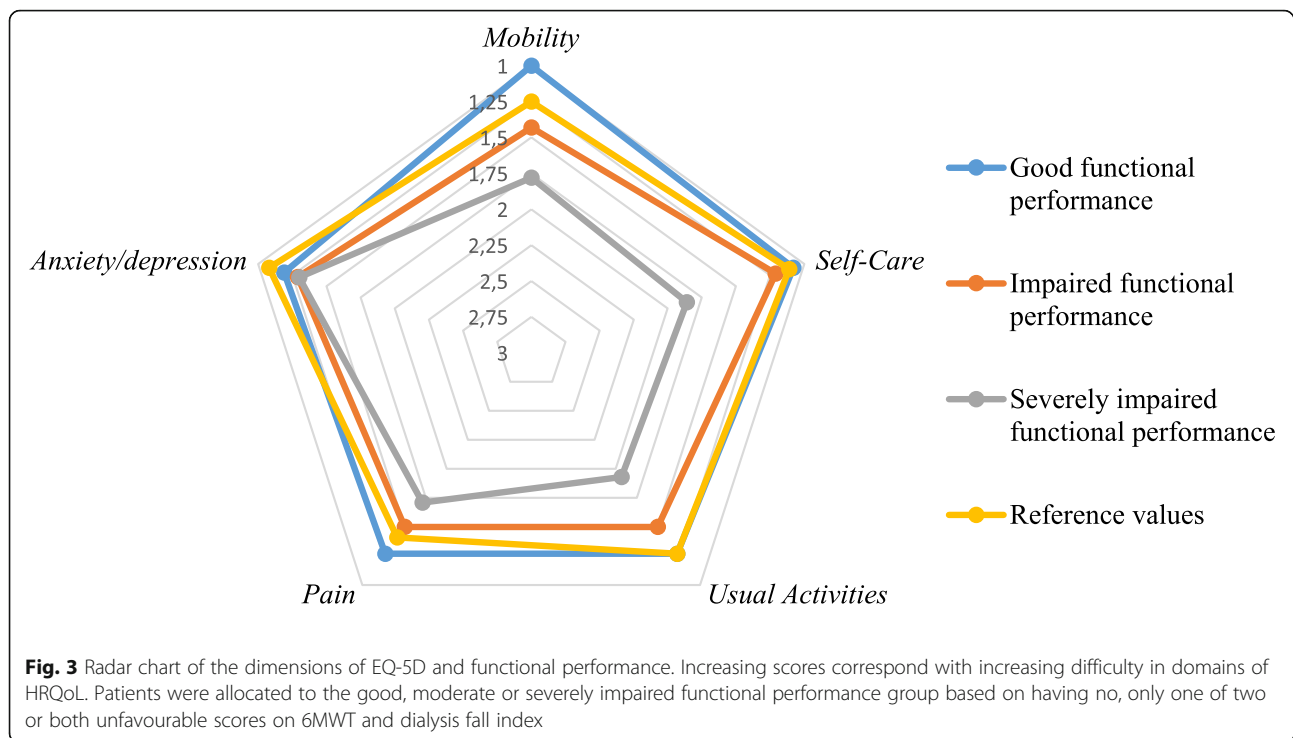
Mobility

1
1,25
1,5
1,75
2
2,25
2,5
2,75
3

Self-Care

Usual Activities

Pain

Anxiety/depression

Good functional performance

Impaired functional performance

Severely impaired functional performance

Reference values

**Fig. 3** Radar chart of the dimensions of EQ-5D and functional performance. Increasing scores correspond with increasing difficulty in domains of HRQoL. Patients were allocated to the good, moderate or severely impaired functional performance group based on having no, only one of two or both unfavourable scores on 6MWT and dialysis fall index